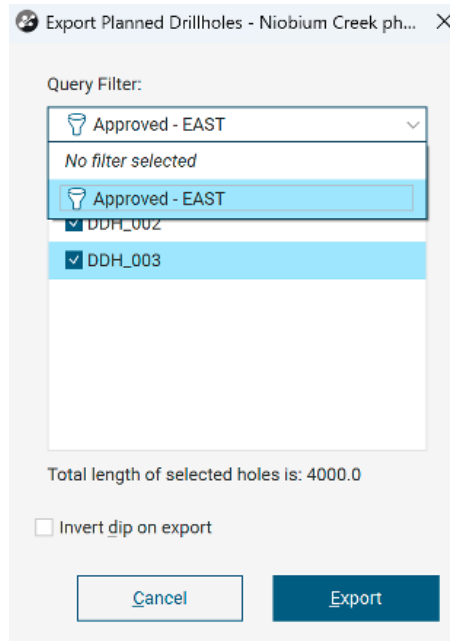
Export Planned Drillholes - Niobium Creek ph...

Query Filter:

Approved - EAST

No filter selected

Approved - EAST

DDH_002

DDH_003

Total length of selected holes is: 4000.0

Invert dip on export

Cancel

Export